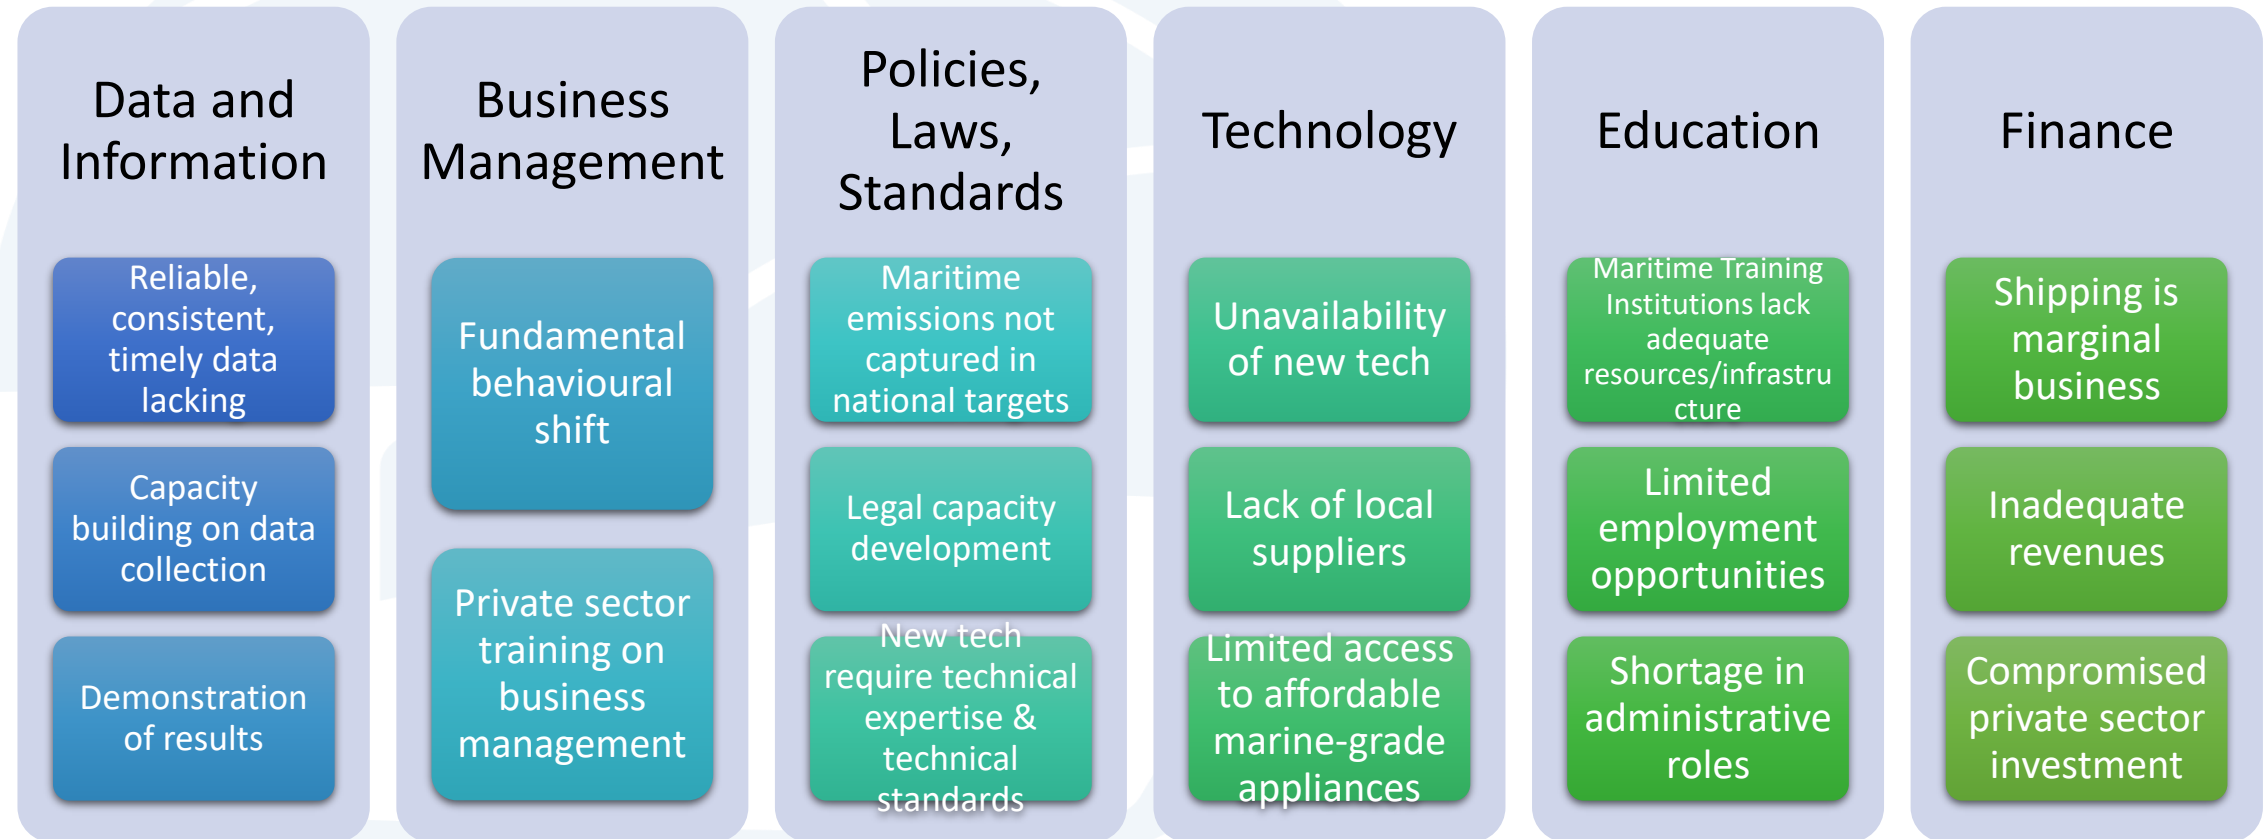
Data and Information

Reliable, consistent, timely data lacking

Capacity building on data collection

Demonstration of results

Business Management

Fundamental behavioural shift

Private sector training on business management

Policies, Laws, Standards

Maritime emissions not captured in national targets

Legal capacity development

New tech require technical expertise & technical standards

Technology

Unavailability of new tech

Lack of local suppliers

Limited access to affordable marine-grade appliances

Education

Maritime Training Institutions lack adequate resources/infrastructure

Limited employment opportunities

Shortage in administrative roles

Finance

Shipping is marginal business

Inadequate revenues

Compromised private sector investment